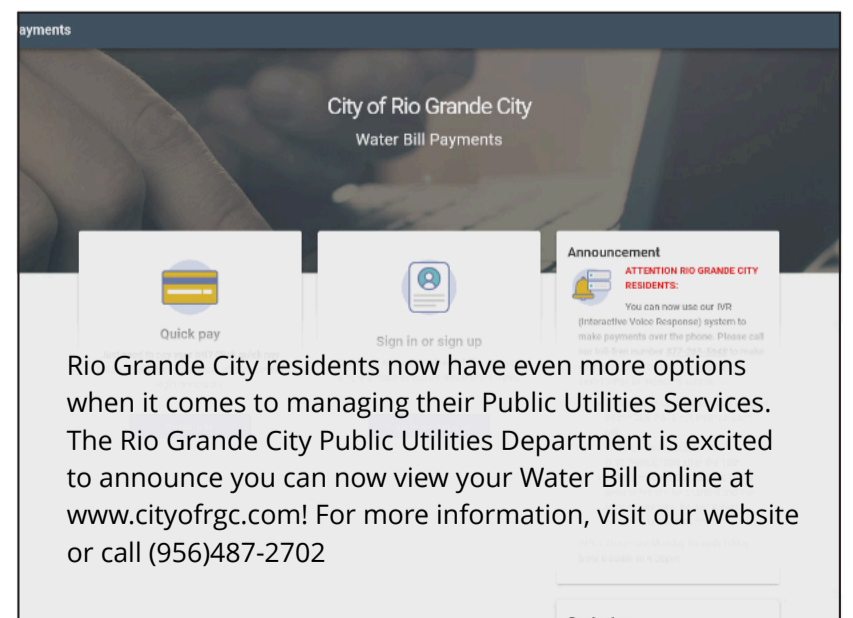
ayments

City of Rio Grande City
Water Bill Payments

Quick pay

Sign in or sign up

Announcement
ATTENTION RIO GRANDE CITY RESIDENTS:
You can now use our IVR (Interactive Voice Response) system to make payments over the phone. Please call

Rio Grande City residents now have even more options when it comes to managing their Public Utilities Services. The Rio Grande City Public Utilities Department is excited to announce you can now view your Water Bill online at www.cityofrgc.com! For more information, visit our website or call (956)487-2702